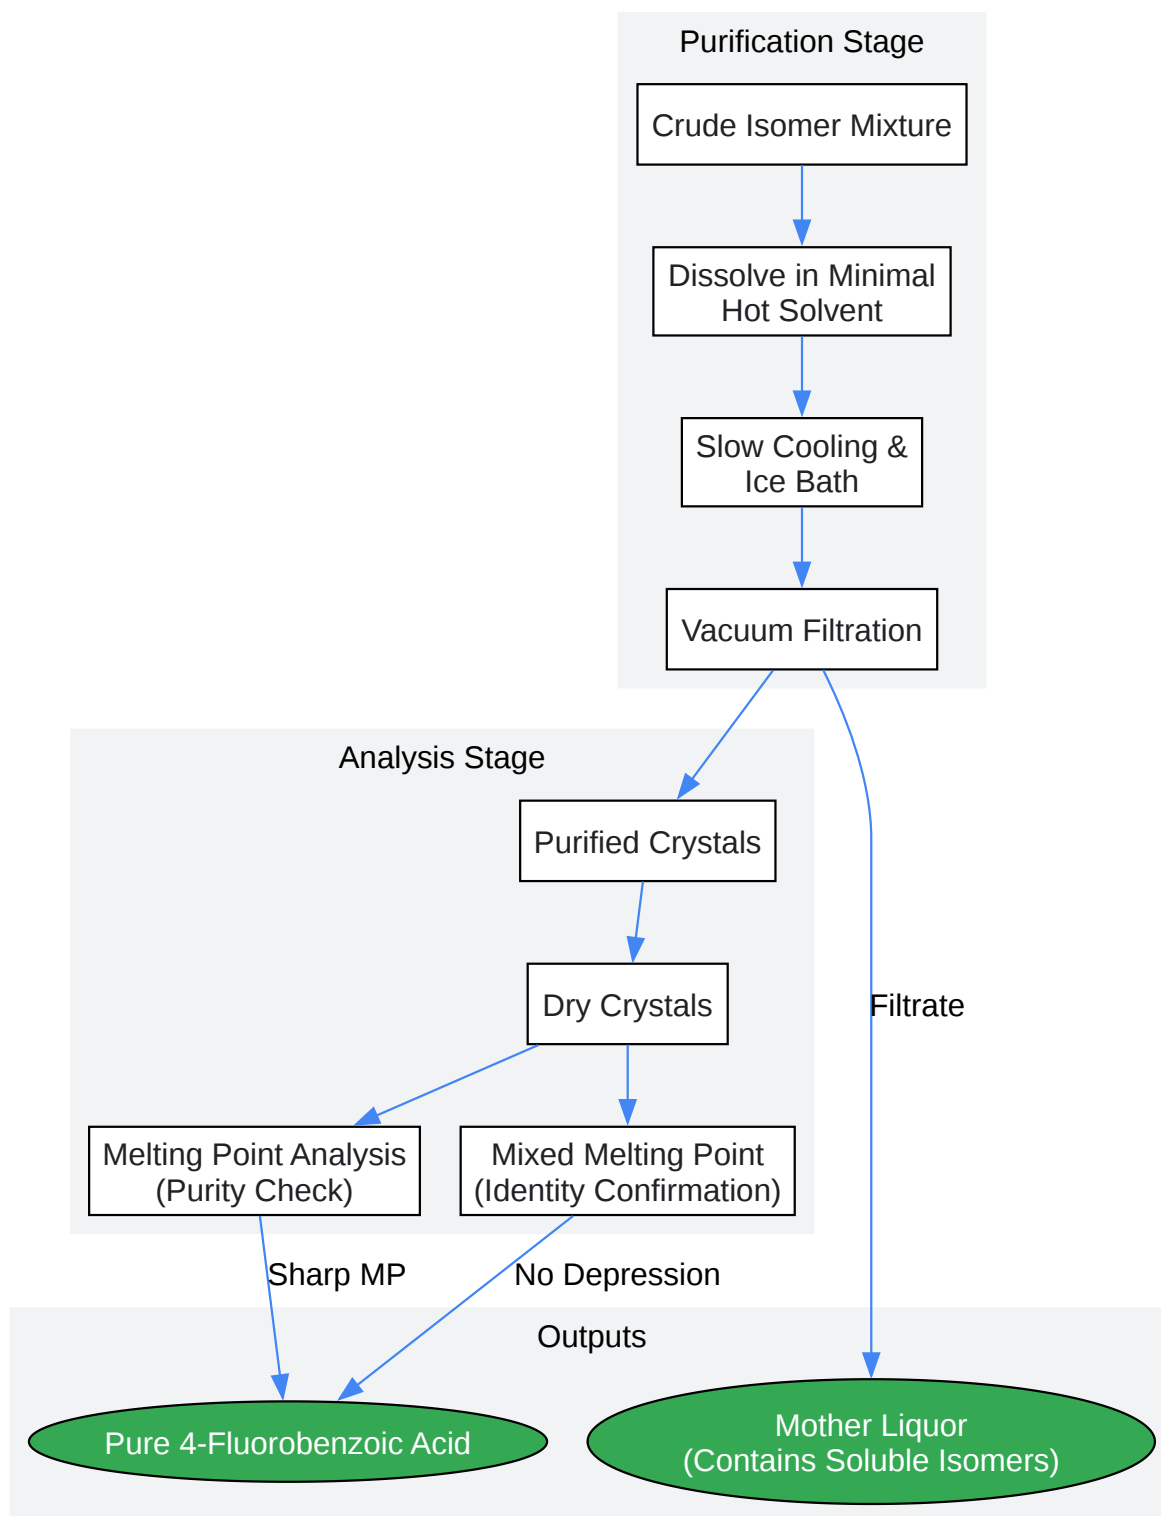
Purification Stage

Crude Isomer Mixture

Dissolve in Minimal Hot Solvent

Slow Cooling & Ice Bath

Vacuum Filtration

Analysis Stage

Purified Crystals

Dry Crystals

Filtrate

Melting Point Analysis (Purity Check)

Mixed Melting Point (Identity Confirmation)

Sharp MP

No Depression

Outputs

Pure 4-Fluorobenzoic Acid

Mother Liquor (Contains Soluble Isomers)